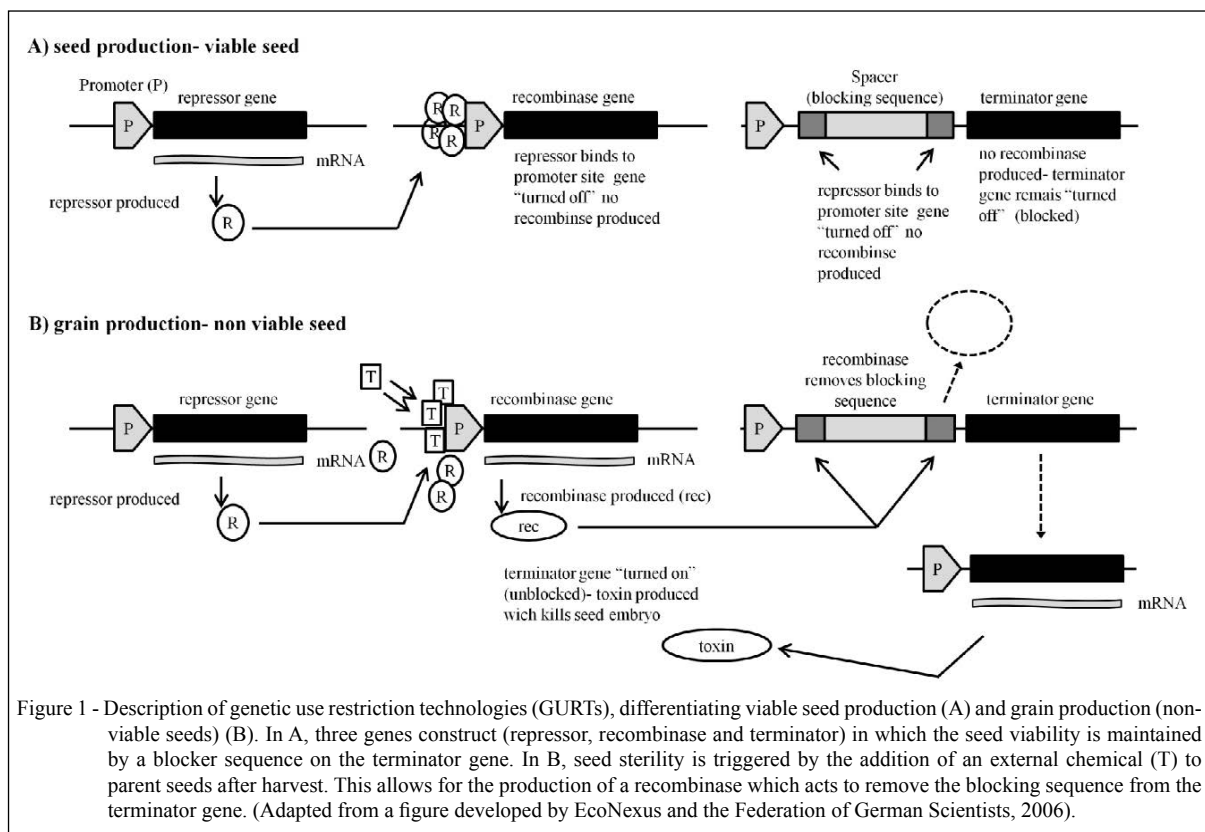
A) seed production- viable seed

Promoter (P)

P

repressor gene

mRNA

repressor produced

R

R R R R

P

recombinase gene

repressor binds to promoter site gene "turned off" no recombinse produced

P

Spacer (blocking sequence)

terminator gene

repressor binds to promoter site gene "turned off" no recombinse produced

no recombinase produced- terminator gene remais "turned off" (blocked)

B) grain production- non viable seed

P

repressor gene

mRNA

R

repressor produced

R

T

T

T

T

P

R

R

recombinase gene

mRNA

recombinase produced (rec)

rec

recombinase removes blocking sequence

P

terminator gene

terminator gene "turned on" (unblocked)- toxin produced wich kills seed embryo

P

mRNA

toxin

Figure 1 - Description of genetic use restriction technologies (GURTs), differentiating viable seed production (A) and grain production (non-viable seeds) (B). In A, three genes construct (repressor, recombinase and terminator) in which the seed viability is maintained by a blocker sequence on the terminator gene. In B, seed sterility is triggered by the addition of an external chemical (T) to parent seeds after harvest. This allows for the production of a recombinase which acts to remove the blocking sequence from the terminator gene. (Adapted from a figure developed by EcoNexus and the Federation of German Scientists, 2006).